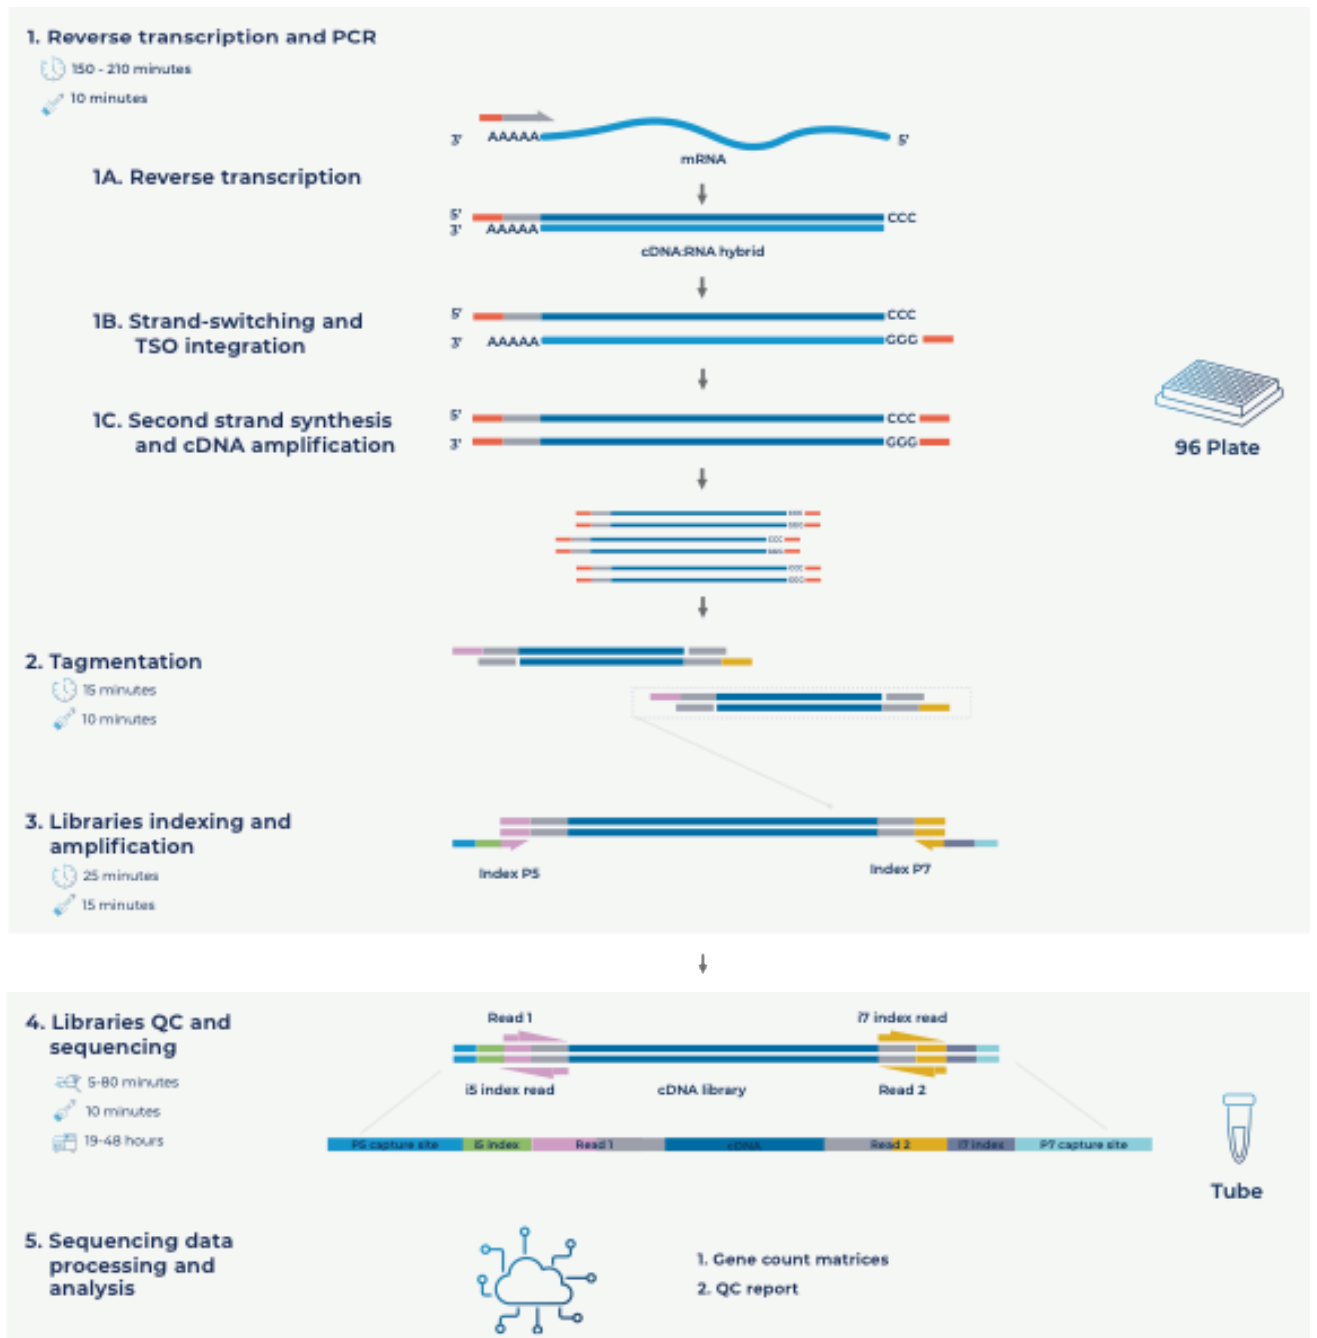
1. Reverse transcription and PCR
150 - 210 minutes
10 minutes

3' AAAAA 5'
mRNA

1A. Reverse transcription

5' CCC
3' AAAAA
cDNA:RNA hybrid

1B. Strand-switching and TSO integration

5' CCC
3' AAAAA GGG

1C. Second strand synthesis and cDNA amplification

5' CCC
3' GGG

96 Plate

2. Tagmentation
15 minutes
10 minutes

3. Libraries indexing and amplification
25 minutes
15 minutes

Index P5
Index P7

4. Libraries QC and sequencing
5-80 minutes
10 minutes
19-48 hours

Read 1
i7 index read
i5 index read
cDNA library
Read 2

P5 capture site | i5 index | Read 1 | cDNA | Read 2 | i7 index | P7 capture site

Tube

5. Sequencing data processing and analysis

1. Gene count matrices
2. QC report